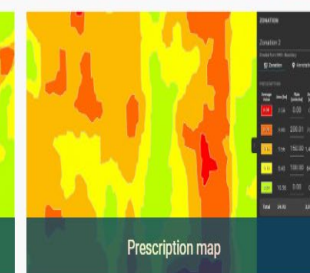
ZONATION

Zonation 2

Zonation
Variable

PRESCRIPTION

| Average zone | Area (ha) | Rate (units/ha) | |
|---|---|---|---|
| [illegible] | 1.24 | 0.00 | |
| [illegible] | 11.00 | 200.01 | |
| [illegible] | 7.00 | 150.00 | |
| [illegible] | 9.93 | 100.00 | |
| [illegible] | 12.56 | 0.00 | |
| Total | 38.05 | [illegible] | |

Prescription map